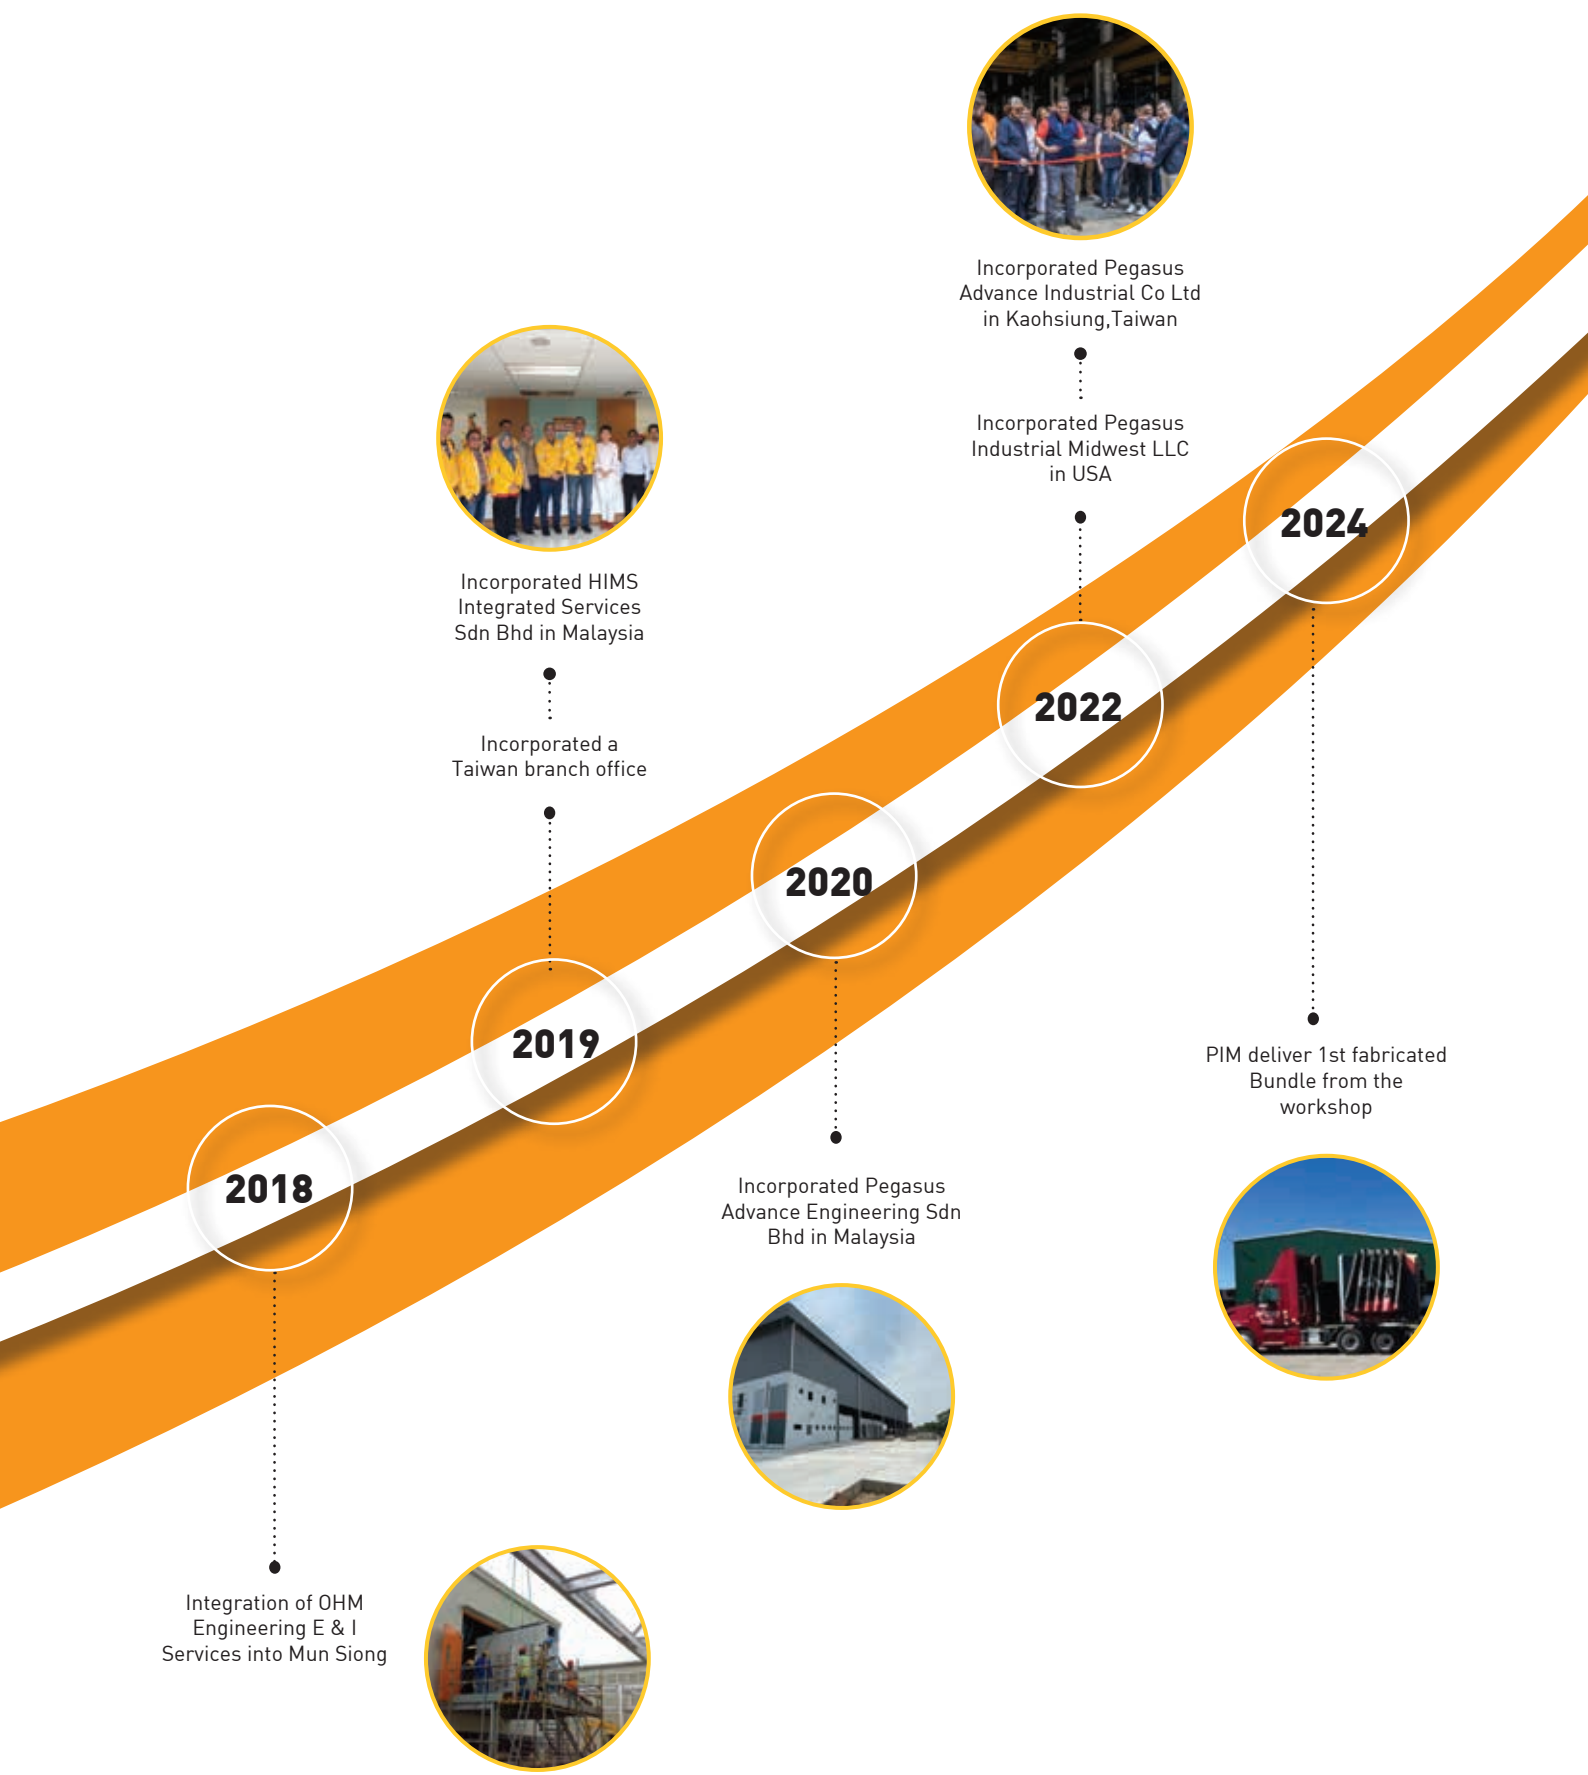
Incorporated Pegasus Advance Industrial Co Ltd in Kaohsiung,Taiwan

Incorporated Pegasus Industrial Midwest LLC in USA

Incorporated HIMS Integrated Services Sdn Bhd in Malaysia

Incorporated a Taiwan branch office

2024

2022

2020

2019

2018

PIM deliver 1st fabricated Bundle from the workshop

Incorporated Pegasus Advance Engineering Sdn Bhd in Malaysia

Integration of OHM Engineering E & I Services into Mun Siong